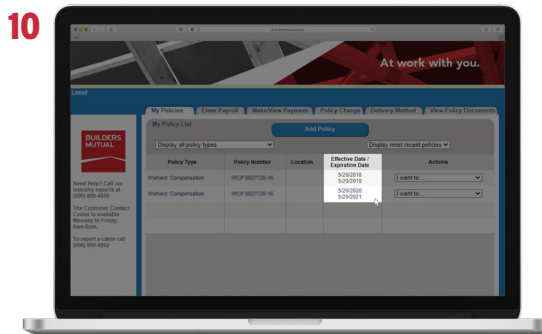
10

At work with you.

Logout

My Policies | Enter Payroll | Make/View Payment | Policy Change | Delivery Method | View Policy Documents

My Policy List

Add Policy

Display all policy types

Display most recent policies

BUILDERS MUTUAL

Need Help? Call our industry experts at (800) 809-4859

The Customer Contact Center is available Monday to Friday, 8am-8pm.

To report a claim call (800) 809-4862

| Policy Type | Policy Number | Location | Effective Date / Expiration Date | Actions |
|---|---|---|---|---|
| Workers' Compensation | WCP 0027728 19 | | 5/20/2018 5/20/2019 | I want to... |
| Workers' Compensation | WCP 0027728 19 | | 5/20/2020 5/20/2021 | I want to... |